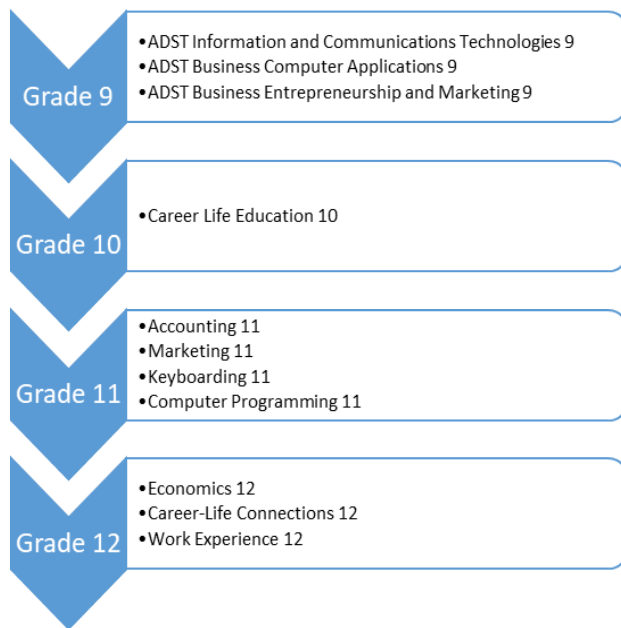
Grade 9

- ADST Information and Communications Technologies 9
- ADST Business Computer Applications 9
- ADST Business Entrepreneurship and Marketing 9

Grade 10

- Career Life Education 10

Grade 11

- Accounting 11
- Marketing 11
- Keyboarding 11
- Computer Programming 11

Grade 12

- Economics 12
- Career-Life Connections 12
- Work Experience 12